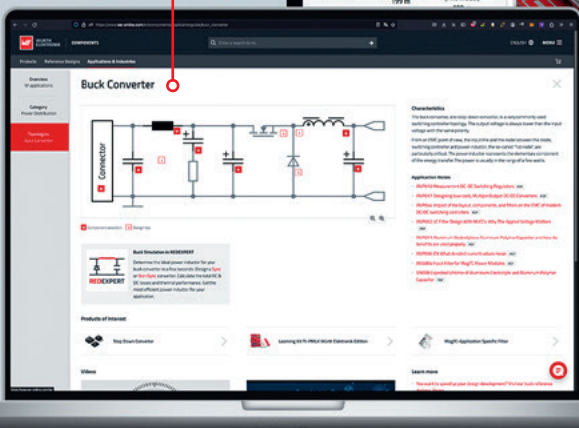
WÜRTH ELEKTRONIK COMPONENTS

Enter a search term

ENGLISH MENU

Products Reference Designs Applications & Industries

Overview
All applications

Category
Power Distribution

Topologies
Buck Converter

Buck Converter

Connector

Characteristics

The buck converter, also known as a step-down converter, is a very commonly used switching converter topology. The output voltage is always lower than the input voltage with the same polarity.

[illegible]

Application Notes

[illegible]

Buck Simulation in REDEXPERT

Determine the ideal power inductor for your buck converter in a few seconds. Design a Sync or Non-Sync converter. Calculate the total AC & DC losses and thermal performance. Get the most efficient power inductor for your application.

REDEXPERT

Products of interest

Step Down Converter

Learning Kit TI-PMLK Würth Elektronik Edition

WE-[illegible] Application Specific Filter

Videos

Learn more